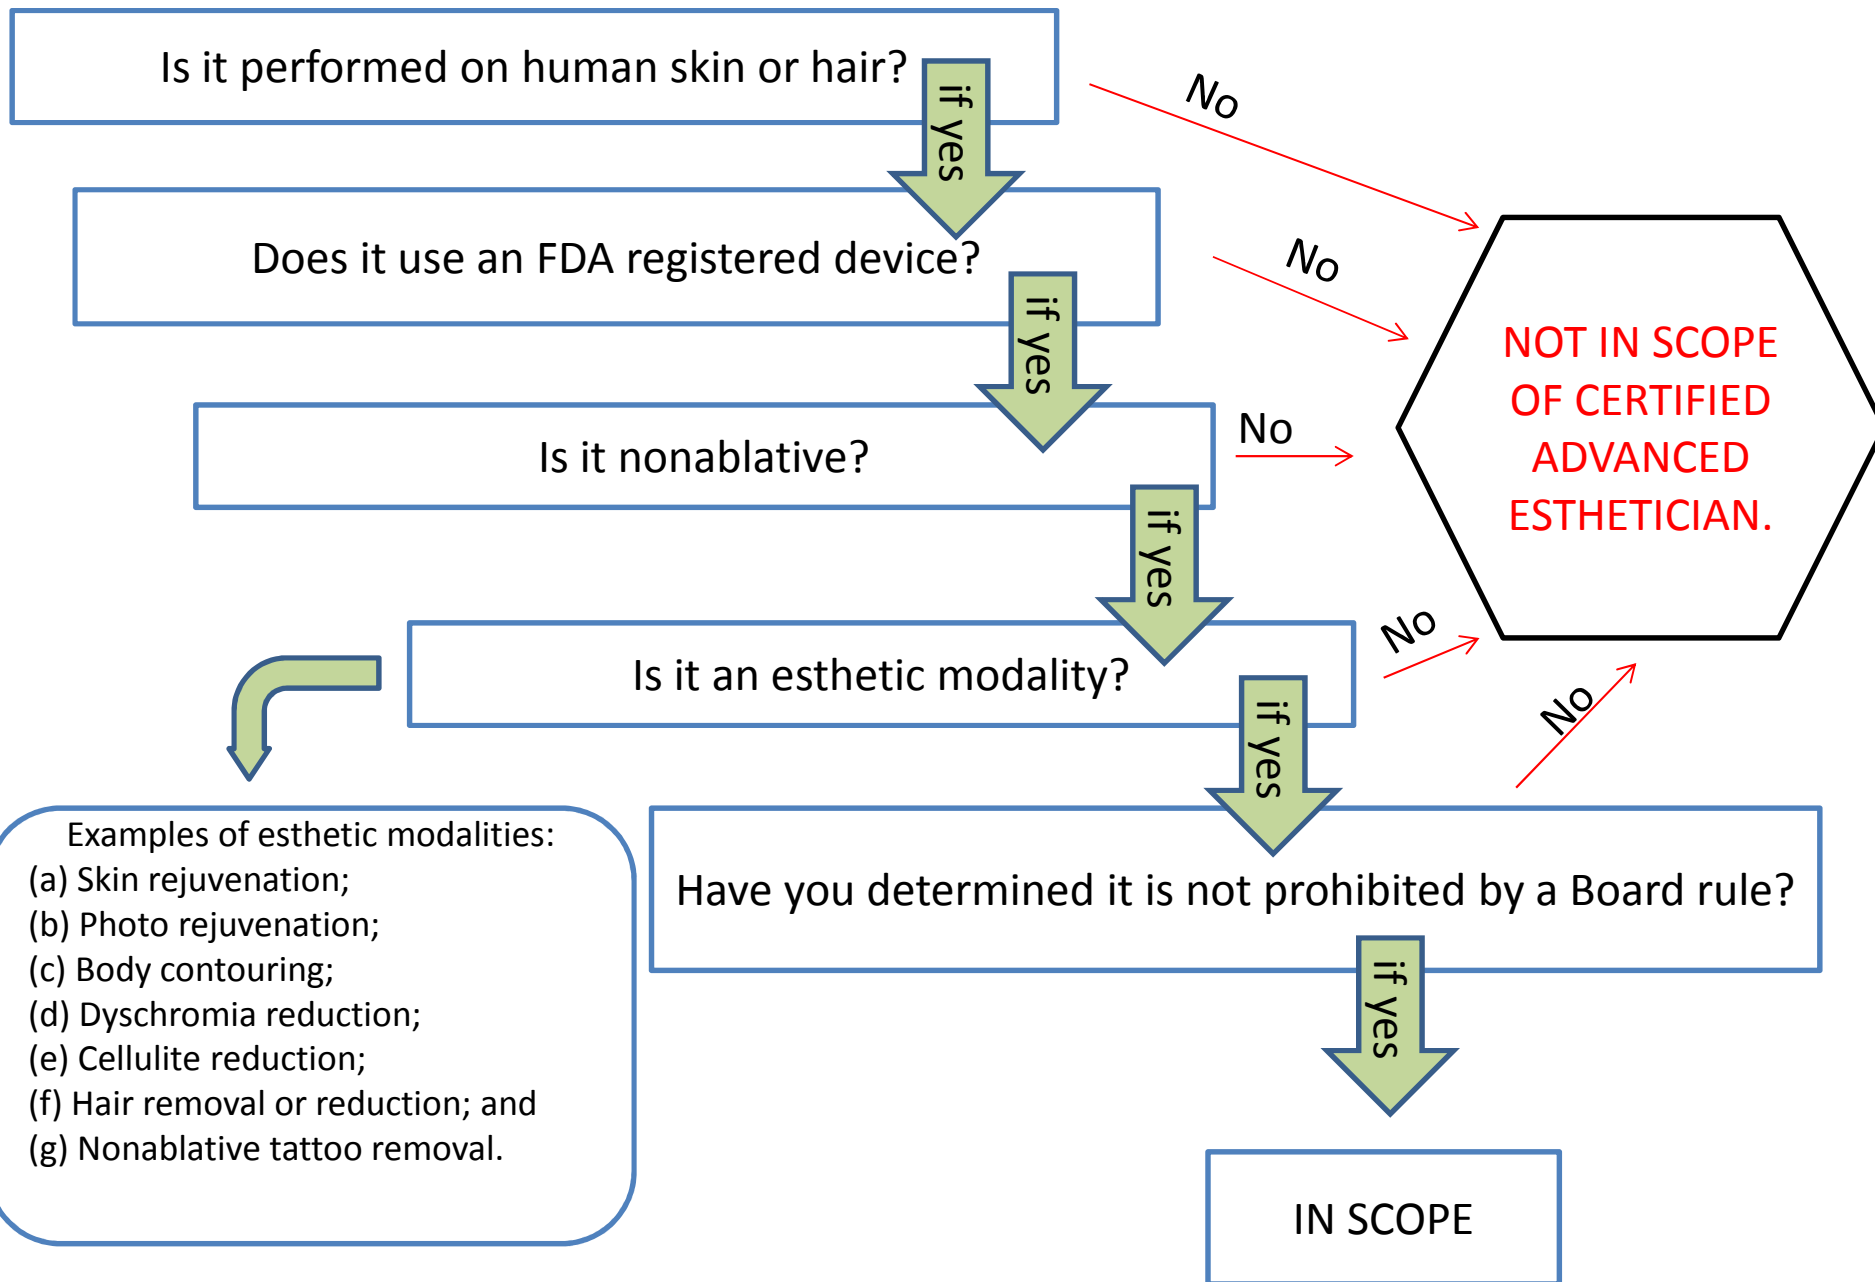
Is it performed on human skin or hair?

if yes

No

Does it use an FDA registered device?

if yes

No

Is it nonablative?

No

if yes

NOT IN SCOPE OF CERTIFIED ADVANCED ESTHETICIAN.

Is it an esthetic modality?

No

if yes

No

Examples of esthetic modalities:
(a) Skin rejuvenation;
(b) Photo rejuvenation;
(c) Body contouring;
(d) Dyschromia reduction;
(e) Cellulite reduction;
(f) Hair removal or reduction; and
(g) Nonablative tattoo removal.

Have you determined it is not prohibited by a Board rule?

if yes

IN SCOPE